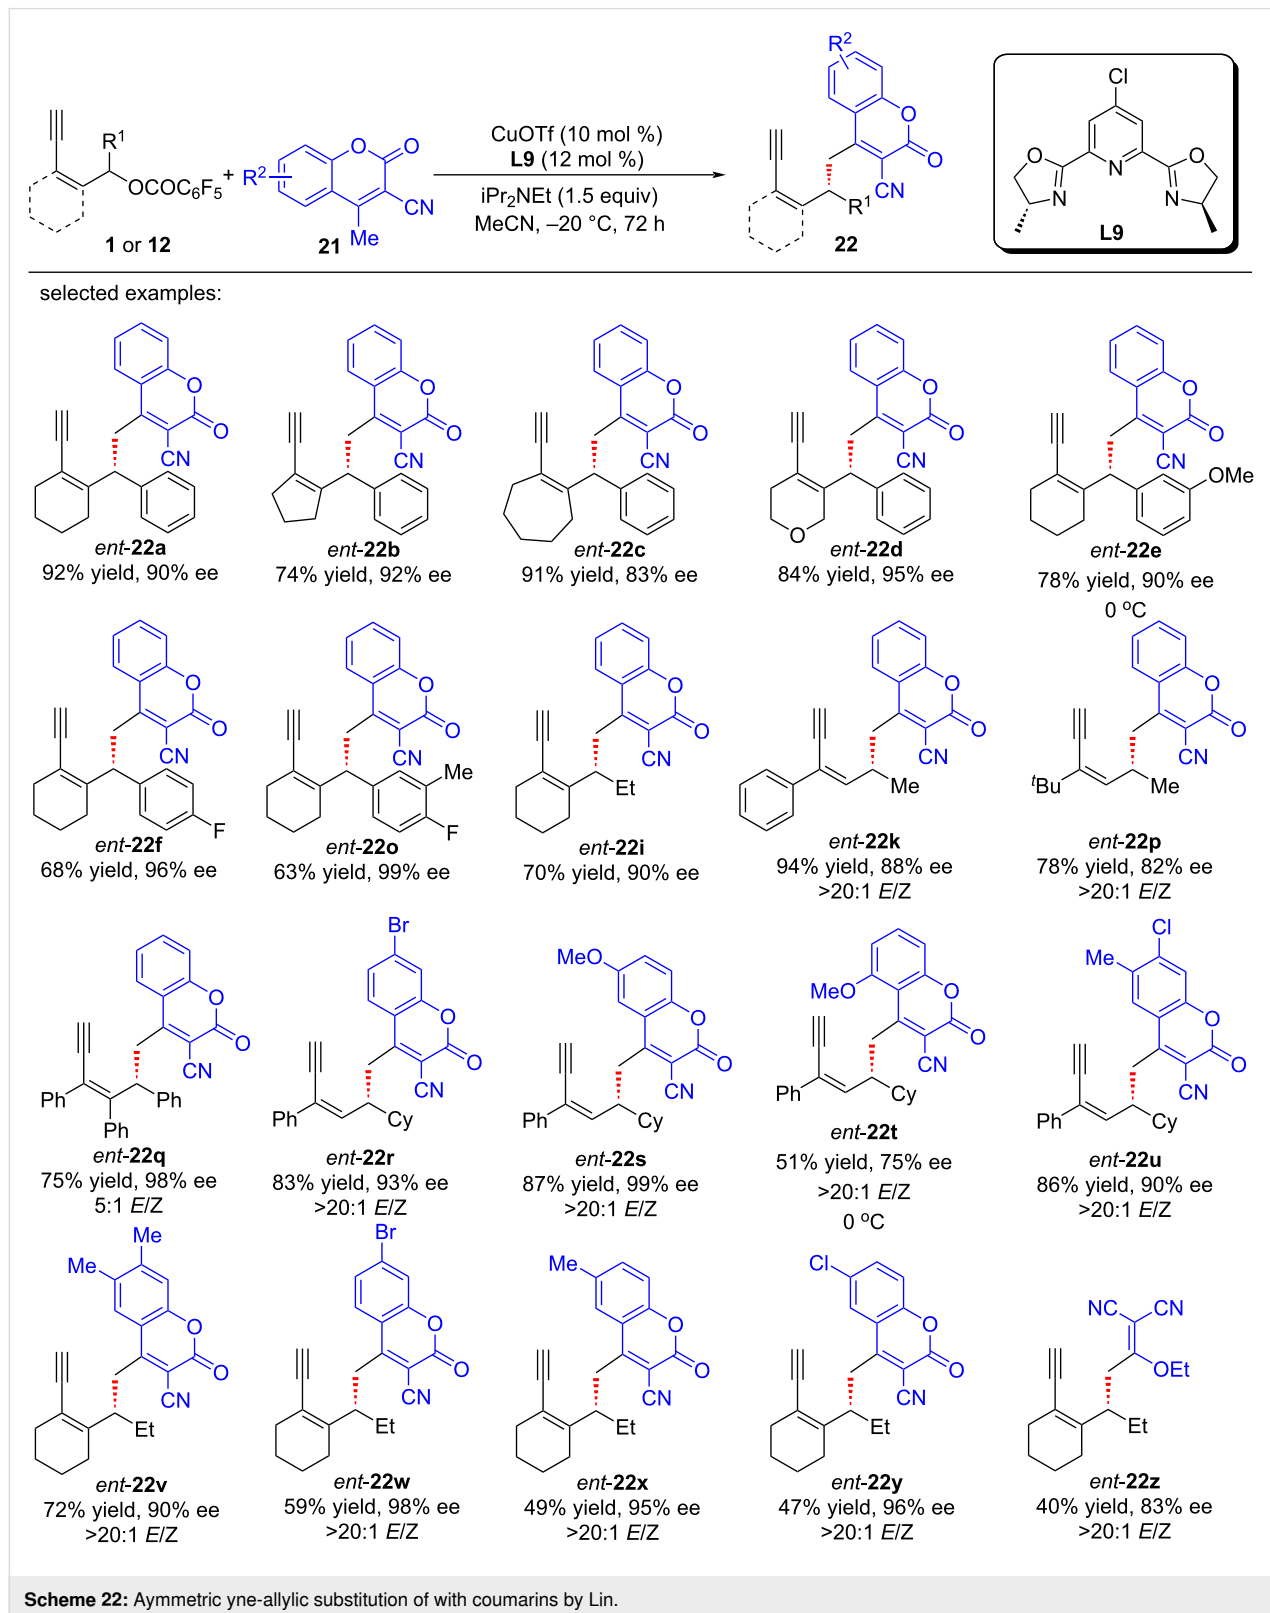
$R^1$
$OCOC_6F_5$ + $R^2$
O O
CN
Me
1 or 12
21

CuOTf (10 mol %)
L9 (12 mol %)
$iPr_2NEt$ (1.5 equiv)
MeCN, –20 °C, 72 h

$R^2$
O O
CN
$R^1$
22

Cl
O N O
N N
L9

selected examples:

O O CN
ent-22a
92% yield, 90% ee

O O CN
ent-22b
74% yield, 92% ee

O O CN
ent-22c
91% yield, 83% ee

O O CN O
ent-22d
84% yield, 95% ee

O O CN OMe
ent-22e
78% yield, 90% ee
0 ºC

O O CN F
ent-22f
68% yield, 96% ee

O O CN Me F
ent-22o
63% yield, 99% ee

O O CN Et
ent-22i
70% yield, 90% ee

O O CN Me
ent-22k
94% yield, 88% ee
>20:1 E/Z

O O CN $^t$Bu Me
ent-22p
78% yield, 82% ee
>20:1 E/Z

O O CN Ph Ph Ph
ent-22q
75% yield, 98% ee
5:1 E/Z

Br O O CN Ph Cy
ent-22r
83% yield, 93% ee
>20:1 E/Z

MeO O O CN Ph Cy
ent-22s
87% yield, 99% ee
>20:1 E/Z

MeO O O CN Ph Cy
ent-22t
51% yield, 75% ee
>20:1 E/Z
0 ºC

Me Cl O O CN Ph Cy
ent-22u
86% yield, 90% ee
>20:1 E/Z

Me Me O O CN Et
ent-22v
72% yield, 90% ee
>20:1 E/Z

Br O O CN Et
ent-22w
59% yield, 98% ee
>20:1 E/Z

Me O O CN Et
ent-22x
49% yield, 95% ee
>20:1 E/Z

Cl O O CN Et
ent-22y
47% yield, 96% ee
>20:1 E/Z

NC CN OEt Et
ent-22z
40% yield, 83% ee
>20:1 E/Z

Scheme 22: Aymmetric yne-allylic substitution of with coumarins by Lin.